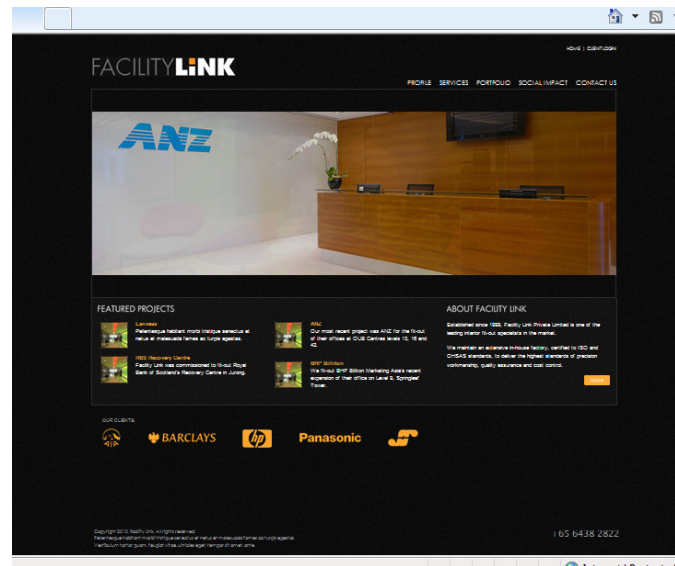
HOME | CLIENT LOGIN

FACILITYLINK

PROFILE SERVICES PORTFOLIO SOCIAL IMPACT CONTACT US

ANZ

FEATURED PROJECTS

Lenovo
Pellentesque habitant morbi tristique senectus et netus et malesuada fames ac turpis egestas.

RBS Recovery Centre
Facility Link was commissioned to fit-out Royal Bank of Scotland's Recovery Centre in Jurong.

ANZ
Our most recent project was ANZ for the fit-out of their offices at OUB Centre levels 12, 18 and 42.

BHP Billiton
We fit-out BHP Billiton Marketing Asia's recent expansion of their office on Level 9, Springleaf Tower.

ABOUT FACILITY LINK

Established since 1993, Facility Link Private Limited is one of the leading interior fit-out specialists in the market.

We maintain an extensive in-house factory, certified to ISO and OHSAS standards, to deliver the highest standards of precision workmanship, quality assurance and cost control.

more

OUR CLIENTS:

AIA BARCLAYS hp Panasonic

Copyright 2010 Facility Link. All rights reserved.
Pellentesque habitant morbi tristique senectus et netus et malesuada fames ac turpis egestas.
Vestibulum tortor quam, feugiat vitae, ultricies eget, tempor sit amet, ante.

| 65 6438 2822